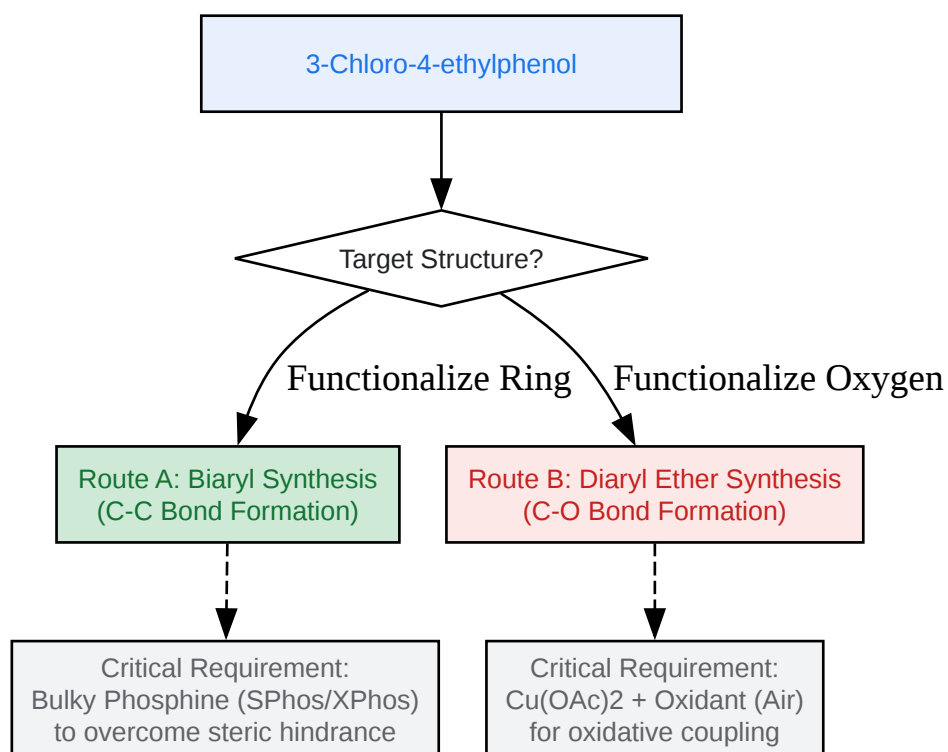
3-Chloro-4-ethylphenol

Target Structure?

Functionalize Ring

Functionalize Oxygen

Route A: Biaryl Synthesis (C-C Bond Formation)

Route B: Diaryl Ether Synthesis (C-O Bond Formation)

Critical Requirement: Bulky Phosphine (SPhos/XPhos) to overcome steric hindrance

Critical Requirement: Cu(OAc)2 + Oxidant (Air) for oxidative coupling